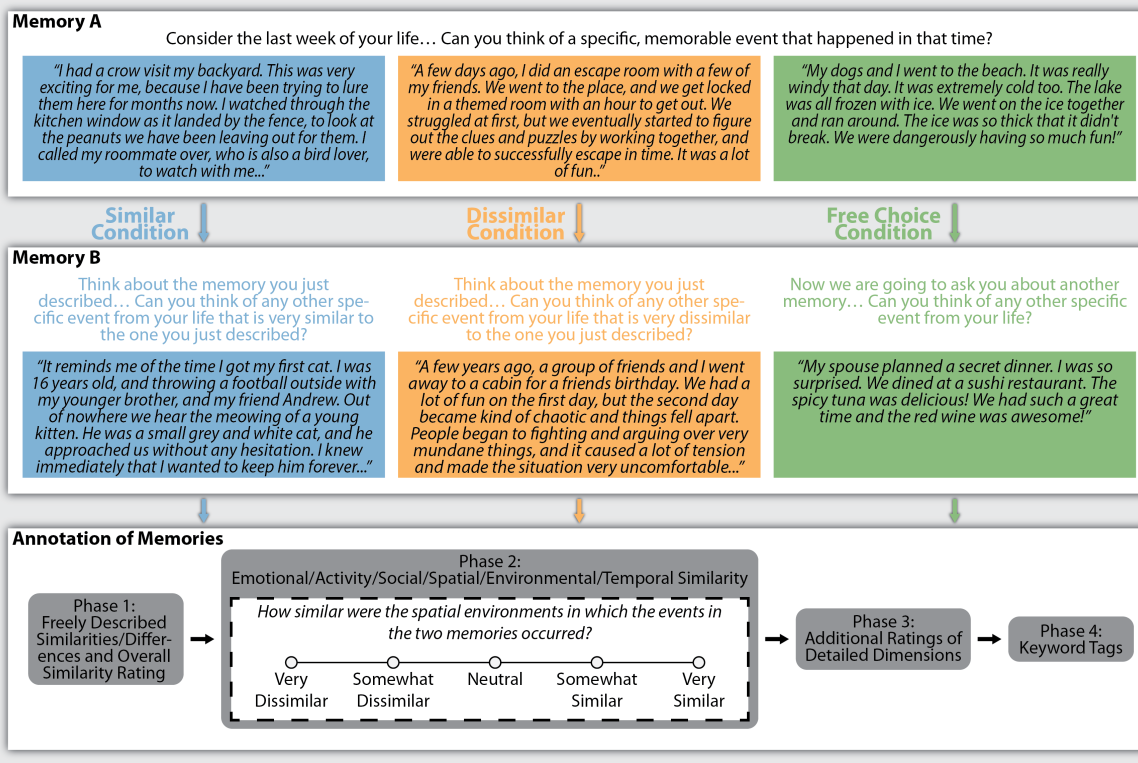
**Memory A**

Consider the last week of your life… Can you think of a specific, memorable event that happened in that time?

"I had a crow visit my backyard. This was very exciting for me, because I have been trying to lure them here for months now. I watched through the kitchen window as it landed by the fence, to look at the peanuts we have been leaving out for them. I called my roommate over, who is also a bird lover, to watch with me..."

"A few days ago, I did an escape room with a few of my friends. We went to the place, and we get locked in a themed room with an hour to get out. We struggled at first, but we eventually started to figure out the clues and puzzles by working together, and were able to successfully escape in time. It was a lot of fun.."

"My dogs and I went to the beach. It was really windy that day. It was extremely cold too. The lake was all frozen with ice. We went on the ice together and ran around. The ice was so thick that it didn't break. We were dangerously having so much fun!"

Similar Condition

Dissimilar Condition

Free Choice Condition

**Memory B**

Think about the memory you just described… Can you think of any other specific event from your life that is very similar to the one you just described?

Think about the memory you just described… Can you think of any other specific event from your life that is very dissimilar to the one you just described?

Now we are going to ask you about another memory… Can you think of any other specific event from your life?

"It reminds me of the time I got my first cat. I was 16 years old, and throwing a football outside with my younger brother, and my friend Andrew. Out of nowhere we hear the meowing of a young kitten. He was a small grey and white cat, and he approached us without any hesitation. I knew immediately that I wanted to keep him forever..."

"A few years ago, a group of friends and I went away to a cabin for a friends birthday. We had a lot of fun on the first day, but the second day became kind of chaotic and things fell apart. People began to fighting and arguing over very mundane things, and it caused a lot of tension and made the situation very uncomfortable..."

"My spouse planned a secret dinner. I was so surprised. We dined at a sushi restaurant. The spicy tuna was delicious! We had such a great time and the red wine was awesome!"

**Annotation of Memories**

Phase 1: Freely Described Similarities/Differences and Overall Similarity Rating

Phase 2: Emotional/Activity/Social/Spatial/Environmental/Temporal Similarity

How similar were the spatial environments in which the events in the two memories occurred?

Very Dissimilar | Somewhat Dissimilar | Neutral | Somewhat Similar | Very Similar

Phase 3: Additional Ratings of Detailed Dimensions

Phase 4: Keyword Tags